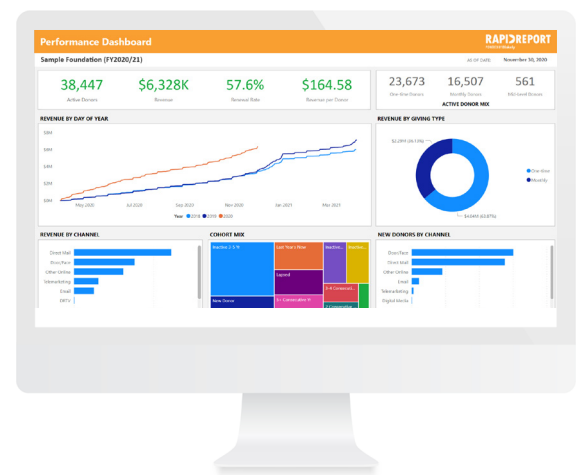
Performance Dashboard

RAPIDREPORT

Sample Foundation (FY2020/21)

AS OF DATE November 30, 2020

38,447
Active Donors

$6,328K
Revenue

57.6%
Renewal Rate

$164.58
Revenue per Donor

23,673
One-time Donors

16,507
Monthly Donors

561
Mid-level Donors

ACTIVE DONOR MIX

REVENUE BY DAY OF YEAR

$8M
$6M
$4M
$2M
$0M

May 2020
Jul 2020
Sep 2020
Nov 2020
Jan 2021
Mar 2021

Year 2018 2019 2020

REVENUE BY GIVING TYPE

$2.28M (36.0%)

$4.05M (63.97%)

One-time
Monthly

REVENUE BY CHANNEL

Direct Mail
Direct Face
Other Online
Telemarketing
Email
DRTV

COHORT MIX

Inactive 2-5 Yr
Last Year's New
Inactive...
Inactive...
Lapsed
5-9 Consecut...
New Donor
3+ Consecutive Yr
2 Consecutive

NEW DONORS BY CHANNEL

Direct Face
Direct Mail
Other Online
Email
Telemarketing
Digital Media